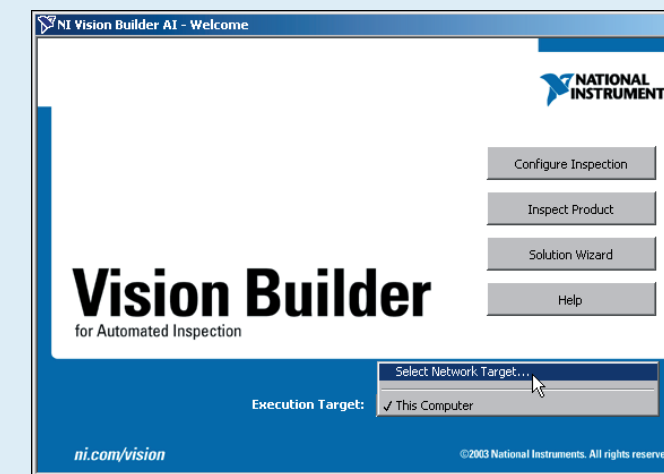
NI Vision Builder AI - Welcome

NATIONAL INSTRUMENT

Configure Inspection

Inspect Product

Solution Wizard

Help

Vision Builder
for Automated Inspection

Select Network Target...

Execution Target:

✓ This Computer

ni.com/vision

©2003 National Instruments. All rights reserve